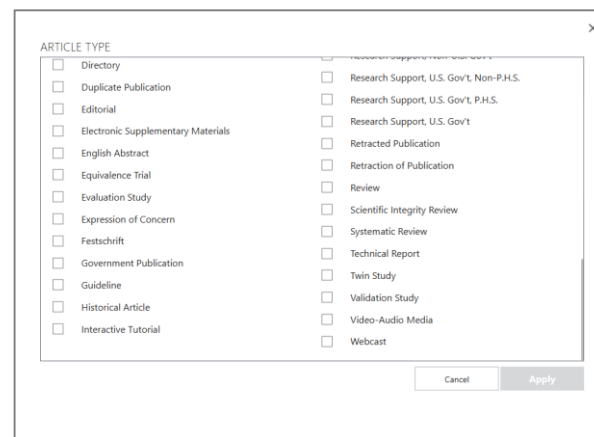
×

ARTICLE TYPE

Directory
Duplicate Publication
Editorial
Electronic Supplementary Materials
English Abstract
Equivalence Trial
Evaluation Study
Expression of Concern
Festschrift
Government Publication
Guideline
Historical Article
Interactive Tutorial

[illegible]
Research Support, U.S. Gov't, Non-P.H.S.
Research Support, U.S. Gov't, P.H.S.
Research Support, U.S. Gov't
Retracted Publication
Retraction of Publication
Review
Scientific Integrity Review
Systematic Review
Technical Report
Twin Study
Validation Study
Video-Audio Media
Webcast

Cancel
Apply